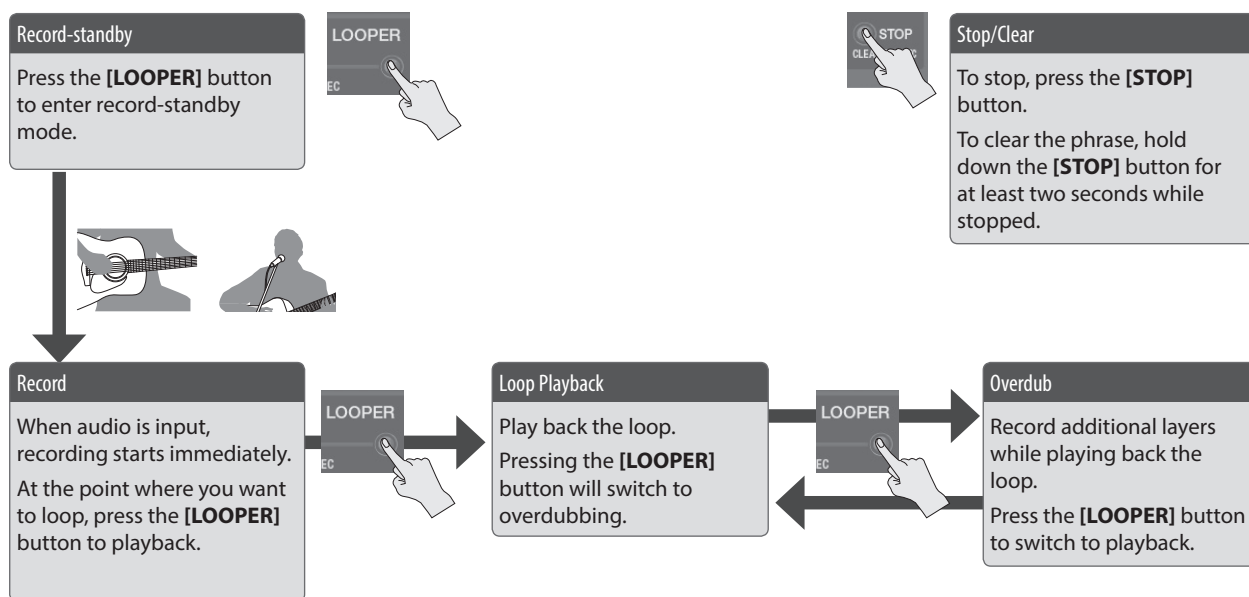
Record-standby

Press the **[LOOPER]** button to enter record-standby mode.

LOOPER

EC

STOP

CLEA

Stop/Clear

To stop, press the **[STOP]** button.

To clear the phrase, hold down the **[STOP]** button for at least two seconds while stopped.

Record

When audio is input, recording starts immediately.

At the point where you want to loop, press the **[LOOPER]** button to playback.

LOOPER

EC

Loop Playback

Play back the loop.

Pressing the **[LOOPER]** button will switch to overdubbing.

LOOPER

EC

Overdub

Record additional layers while playing back the loop.

Press the **[LOOPER]** button to switch to playback.